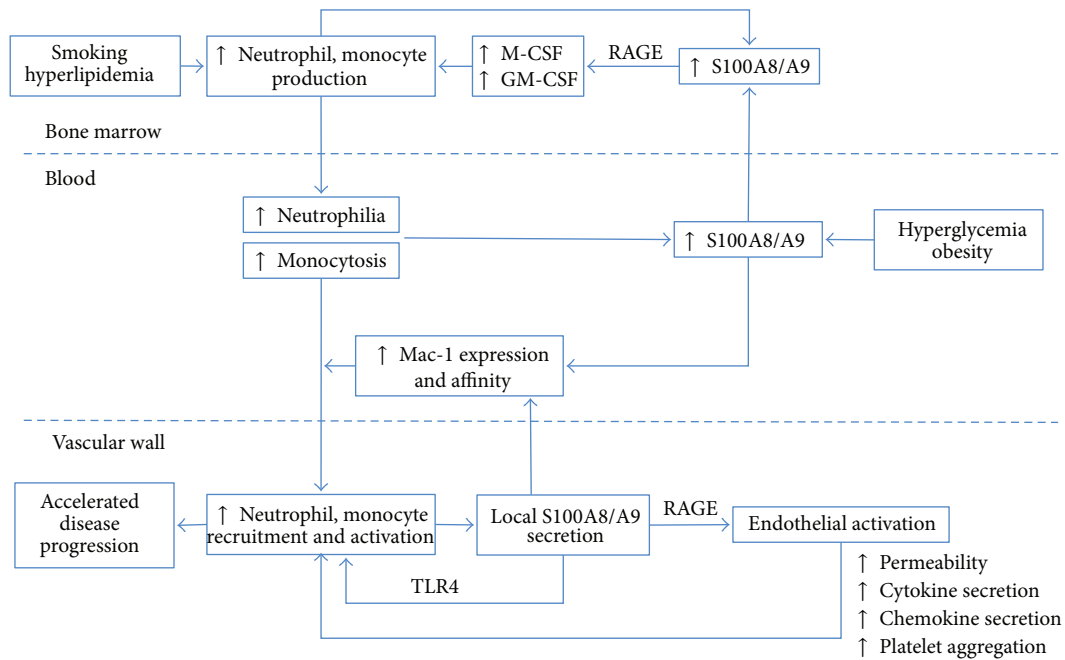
Smoking hyperlipidemia

↑ Neutrophil, monocyte production

↑ M-CSF
↑ GM-CSF

RAGE

↑ S100A8/A9

Bone marrow

Blood

↑ Neutrophilia

↑ Monocytosis

↑ S100A8/A9

Hyperglycemia obesity

↑ Mac-1 expression and affinity

Vascular wall

Accelerated disease progression

↑ Neutrophil, monocyte recruitment and activation

Local S100A8/A9 secretion

RAGE

Endothelial activation

TLR4

↑ Permeability
↑ Cytokine secretion
↑ Chemokine secretion
↑ Platelet aggregation